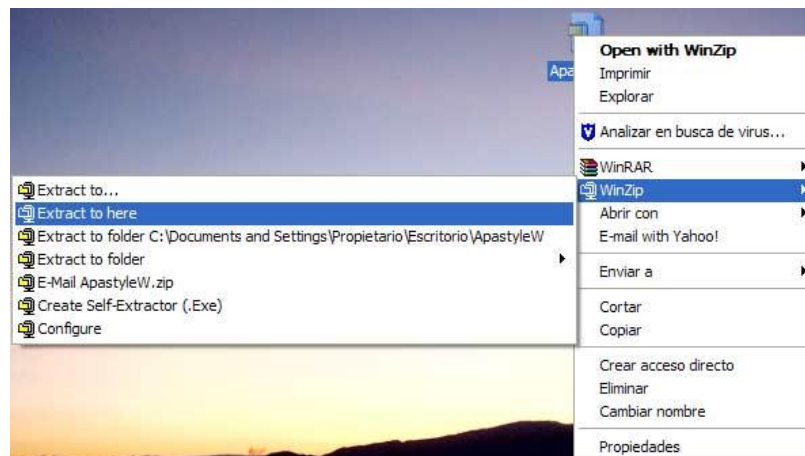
Apa

Open with WinZip
Imprimir
Explorar
Analizar en busca de virus...
WinRAR
WinZip
Abrir con
E-mail with Yahoo!
Enviar a
Cortar
Copiar
Crear acceso directo
Eliminar
Cambiar nombre
Propiedades

Extract to...
Extract to here
Extract to folder C:\Documents and Settings\Propietario\Escritorio\ApastyleW
Extract to folder
E-Mail ApastyleW.zip
Create Self-Extractor (.Exe)
Configure